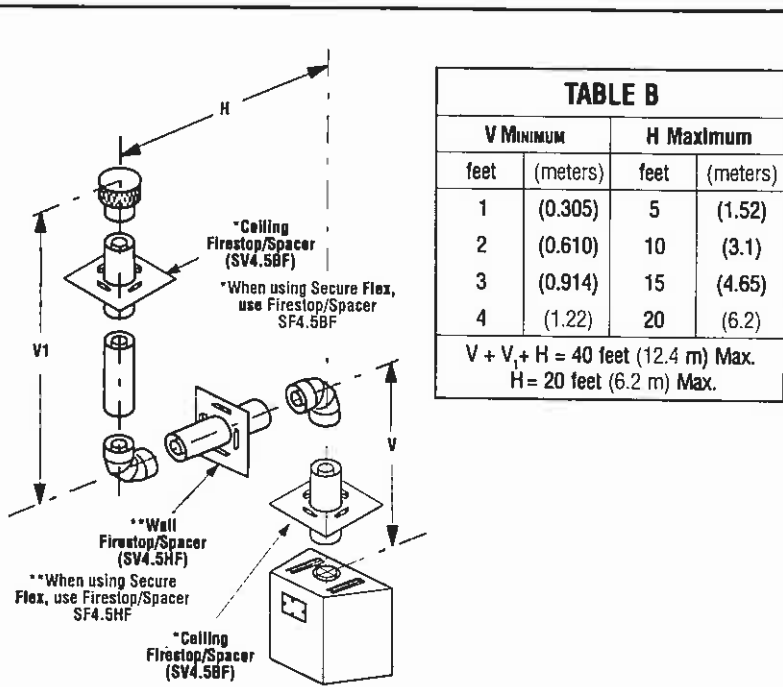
H

*Ceiling Firestop/Spacer (SV4.5BF)

*When using Secure Flex, use Firestop/Spacer SF4.5BF

V1

V

**Wall Firestop/Spacer (SV4.5HF)

**When using Secure Flex, use Firestop/Spacer SF4.5HF

*Ceiling Firestop/Spacer (SV4.5BF)

TABLE B

| V Minimum | | H Maximum | |
|---|---|---|---|
| feet | (meters) | feet | (meters) |
| 1 | (0.305) | 5 | (1.52) |
| 2 | (0.610) | 10 | (3.1) |
| 3 | (0.914) | 15 | (4.65) |
| 4 | (1.22) | 20 | (6.2) |

$V + V_1 + H$ = 40 feet (12.4 m) Max.
H = 20 feet (6.2 m) Max.